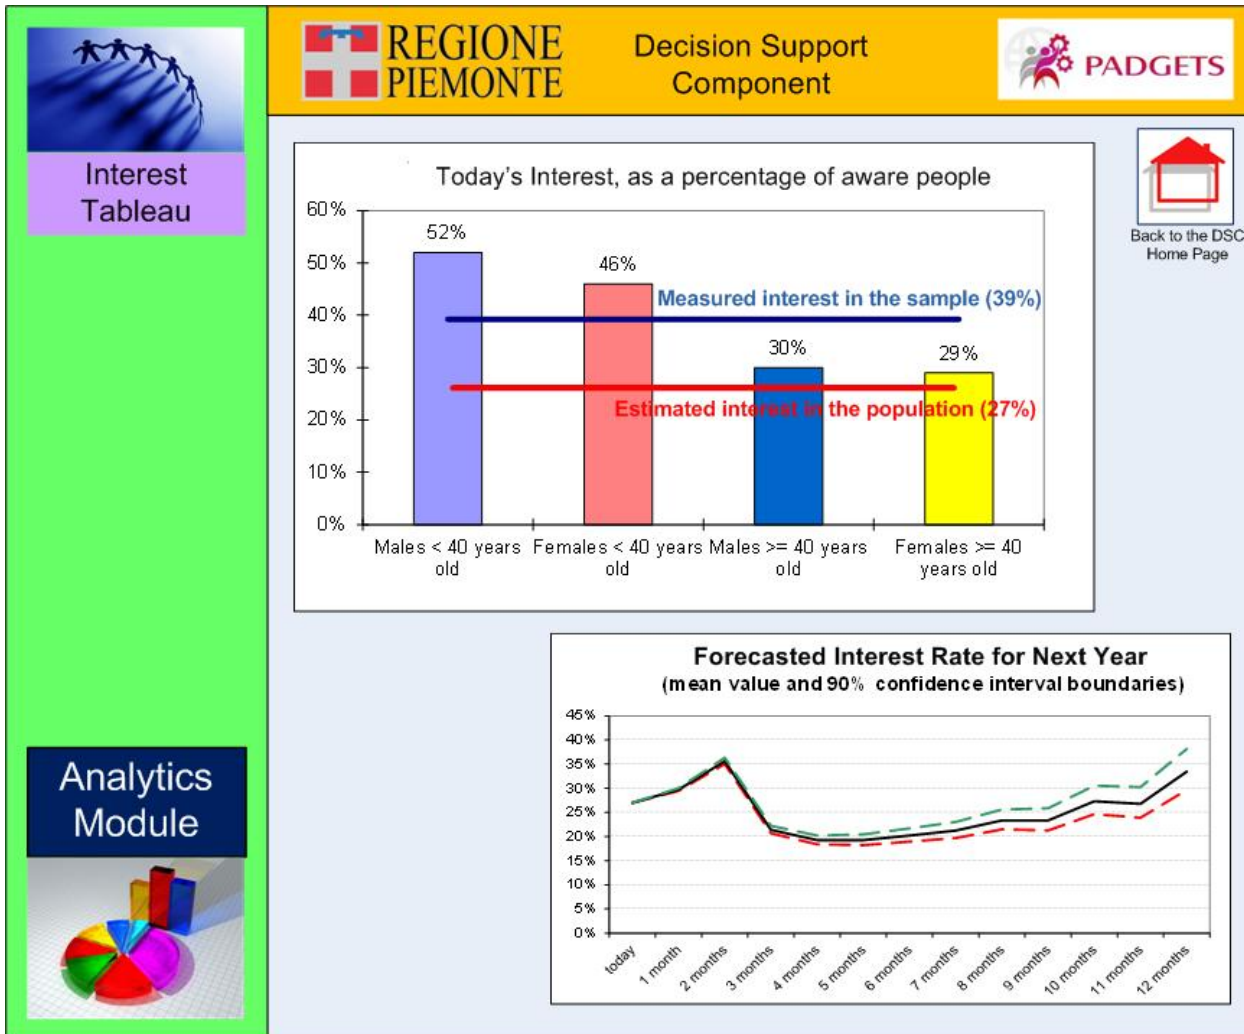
Interest Tableau

Analytics Module

REGIONE PIEMONTE

Decision Support Component

PADGETS

Back to the DSC Home Page

Today's Interest, as a percentage of aware people

60%
50%
40%
30%
20%
10%
0%

52%
46%
30%
29%

Measured interest in the sample (39%)
Estimated interest in the population (27%)

Males < 40 years old
Females < 40 years old
Males >= 40 years old
Females >= 40 years old

Forecasted Interest Rate for Next Year
(mean value and 90% confidence interval boundaries)

45%
40%
35%
30%
25%
20%
15%
10%
5%
0%

today
1 month
2 months
3 months
4 months
5 months
6 months
7 months
8 months
9 months
10 months
11 months
12 months